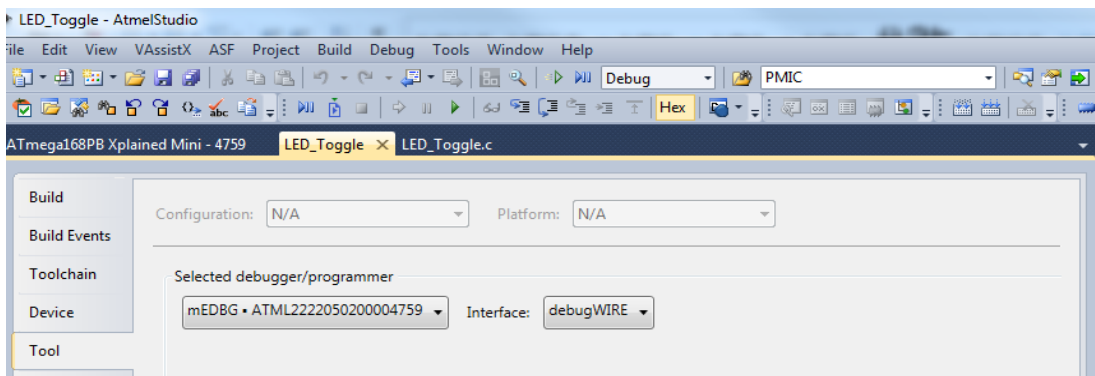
LED_Toggle - AtmelStudio

ile Edit View VAssistX ASF Project Build Debug Tools Window Help

Debug PMIC

Hex

ATmega168PB Xplained Mini - 4759 LED_Toggle × LED_Toggle.c

Build

Build Events

Toolchain

Device

Tool

Configuration: N/A Platform: N/A

Selected debugger/programmer

mEDBG • ATML2222050200004759 Interface: debugWIRE